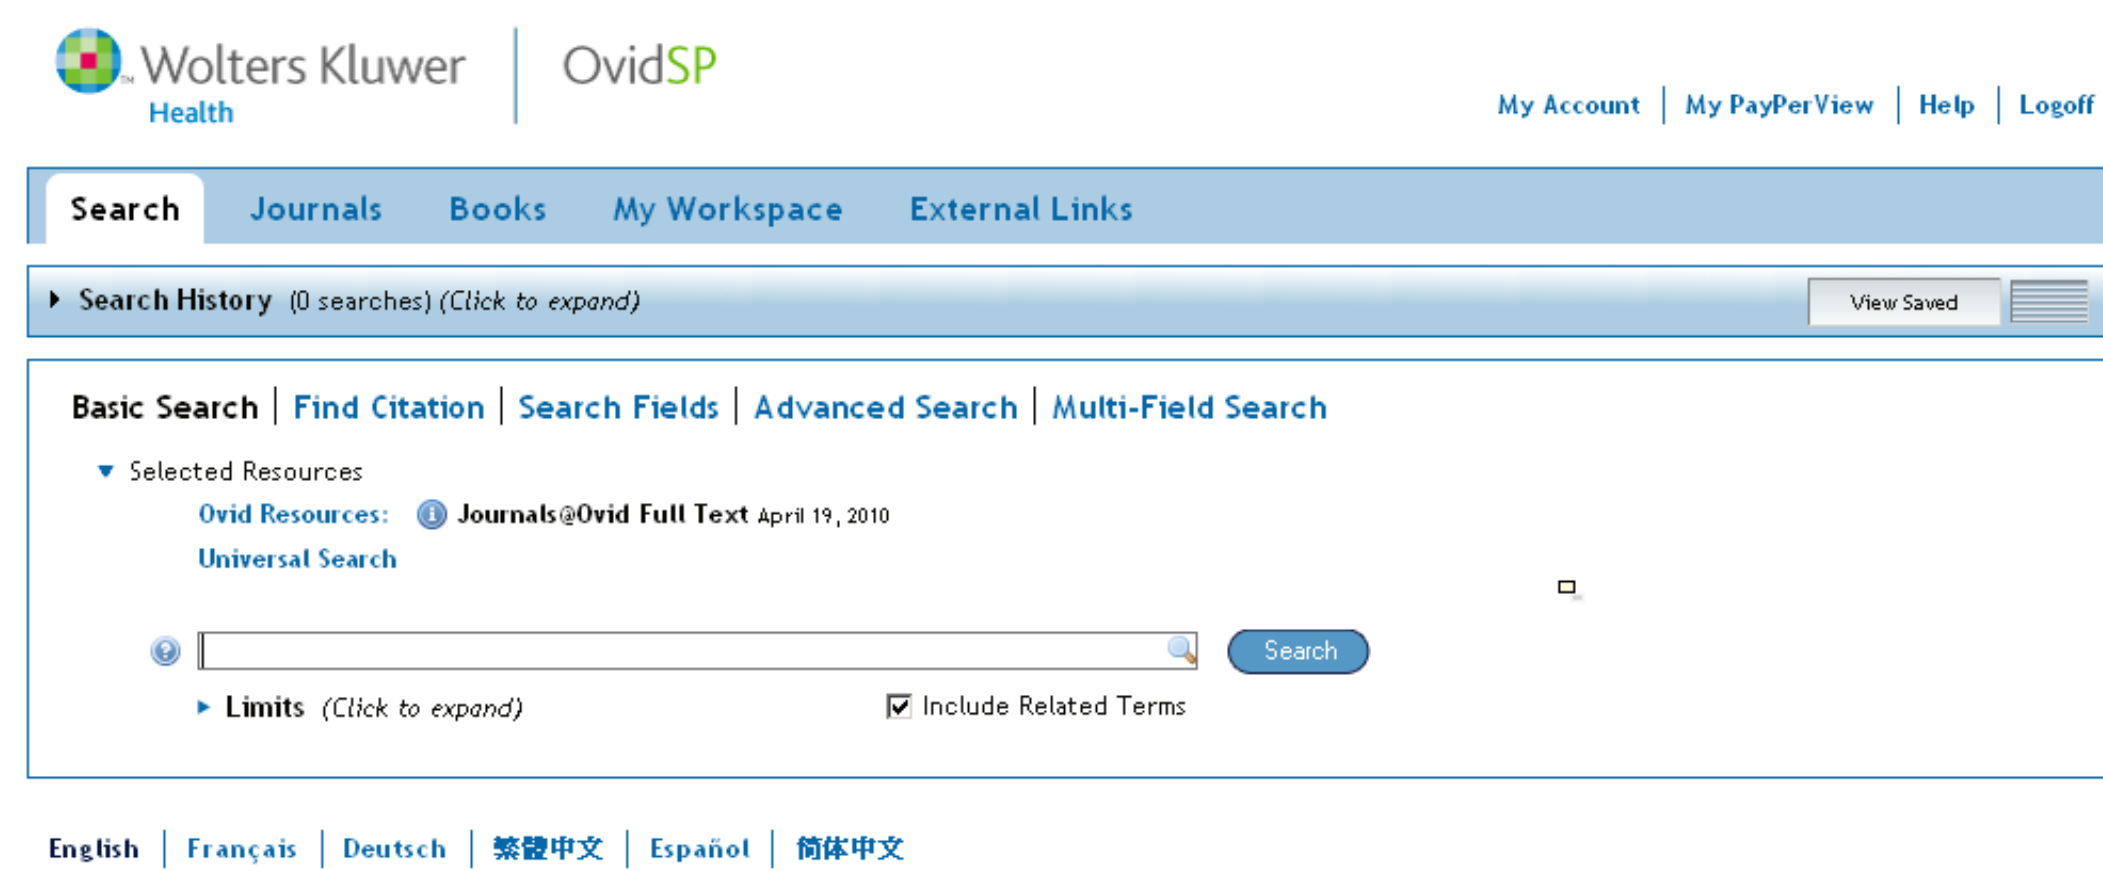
Wolters Kluwer
Health

OvidSP

My Account | My PayPerView | Help | Logoff

Search Journals Books My Workspace External Links

Search History (0 searches) (Click to expand)

View Saved

Basic Search | Find Citation | Search Fields | Advanced Search | Multi-Field Search

Selected Resources

Ovid Resources: Journals@Ovid Full Text April 19, 2010

Universal Search

Search

Limits (Click to expand)

Include Related Terms

English | Français | Deutsch | 繁體中文 | Español | 简体中文